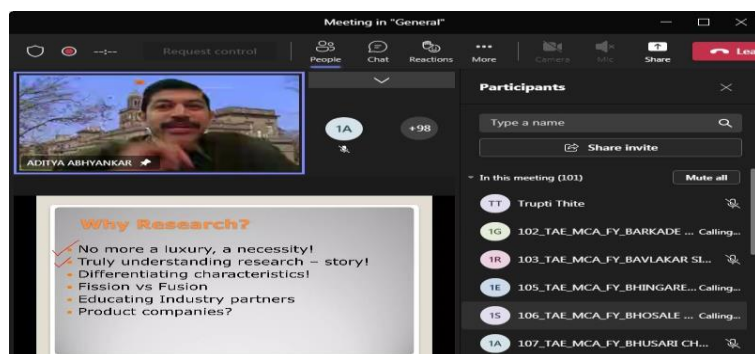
Meeting in "General"

--:--

Request control

People

Chat

Reactions

More

Camera

Mic

Share

Lea

ADITYA ABHYANKAR

1A

+98

Participants

Type a name

Share invite

In this meeting (101)

Mute all

TT Trupti Thite

1G 102_TAE_MCA_FY_BARKADE ... Calling...

1R 103_TAE_MCA_FY_BAVLAKAR SI...

1E 105_TAE_MCA_FY_BHINGARE... Calling...

1S 106_TAE_MCA_FY_BHOSALE ... Calling...

1A 107_TAE_MCA_FY_BHUSARI CH...

Why Research?

No more a luxury, a necessity!
Truly understanding research – story!
Differentiating characteristics!
Fission vs Fusion
Educating Industry partners
Product companies?